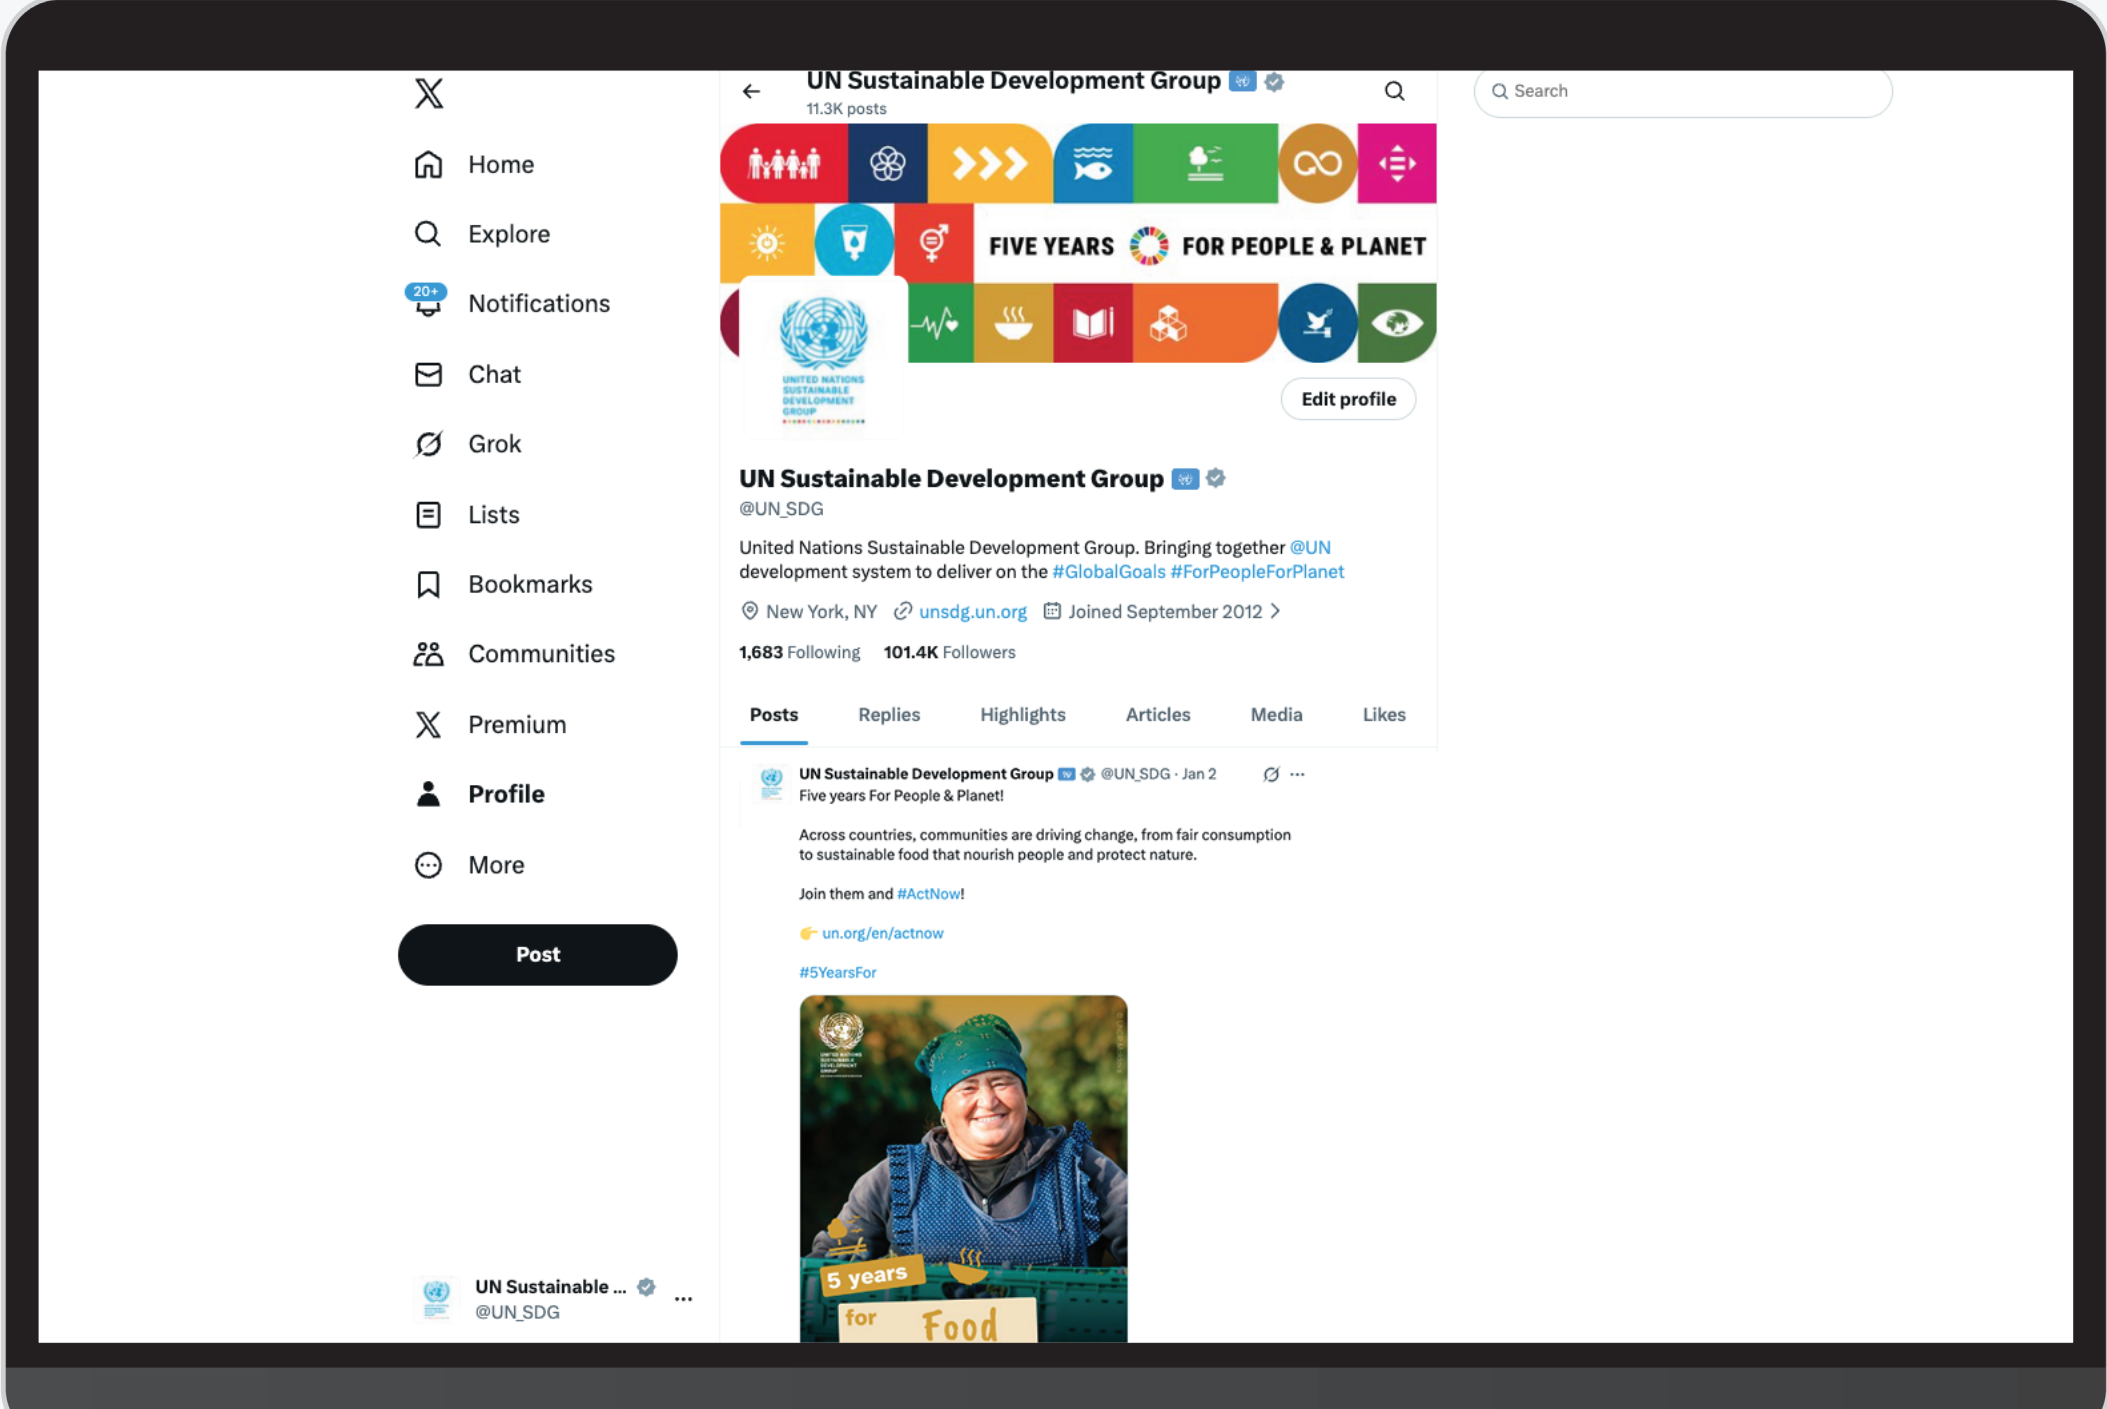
Home

Explore

20+
Notifications

Chat

Grok

Lists

Bookmarks

Communities

Premium

Profile

More

Post

UN Sustainable ...
@UN_SDG

UN Sustainable Development Group
11.3K posts

FIVE YEARS FOR PEOPLE & PLANET

UNITED NATIONS SUSTAINABLE DEVELOPMENT GROUP

Edit profile

UN Sustainable Development Group
@UN_SDG

United Nations Sustainable Development Group. Bringing together @UN development system to deliver on the #GlobalGoals #ForPeopleForPlanet

New York, NY unsdg.un.org Joined September 2012

1,683 Following 101.4K Followers

Posts Replies Highlights Articles Media Likes

UN Sustainable Development Group @UN_SDG · Jan 2
Five years For People & Planet!

Across countries, communities are driving change, from fair consumption to sustainable food that nourish people and protect nature.

Join them and #ActNow!

👉 un.org/en/actnow

#5YearsFor

5 years for Food

Search